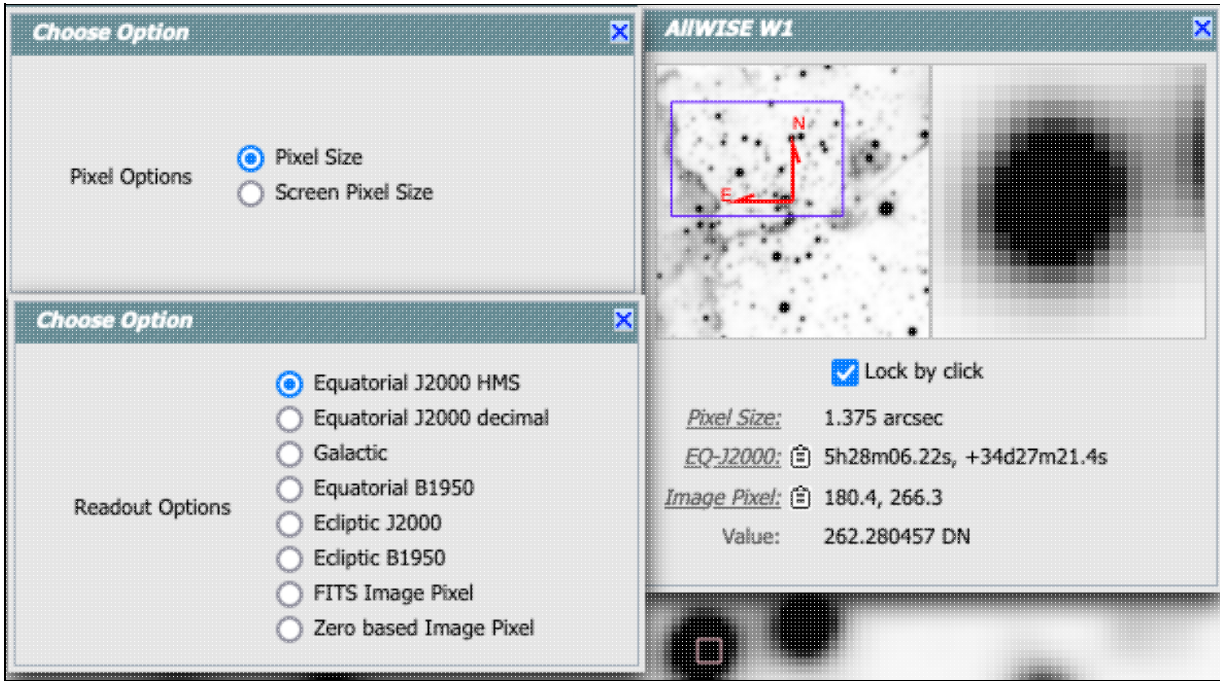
Choose Option

Pixel Options
Pixel Size
Screen Pixel Size

Choose Option

Readout Options
Equatorial J2000 HMS
Equatorial J2000 decimal
Galactic
Equatorial B1950
Ecliptic J2000
Ecliptic B1950
FITS Image Pixel
Zero based Image Pixel

AllWISE W1

N
E

Lock by click

Pixel Size: 1.375 arcsec
EQ-J2000: 5h28m06.22s, +34d27m21.4s
Image Pixel: 180.4, 266.3
Value: 262.280457 DN